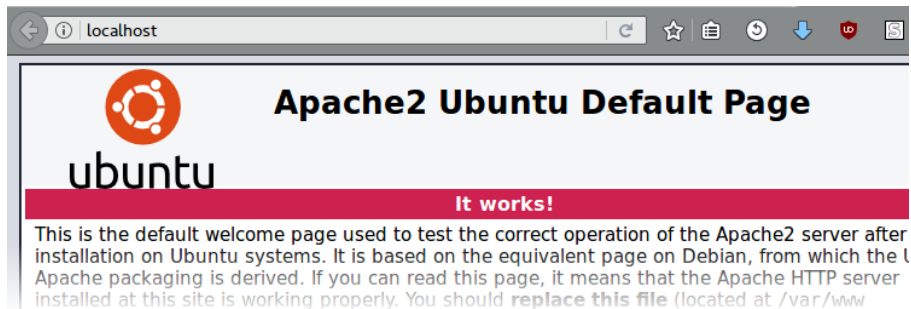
localhost

ubuntu

Apache2 Ubuntu Default Page

It works!

This is the default welcome page used to test the correct operation of the Apache2 server after installation on Ubuntu systems. It is based on the equivalent page on Debian, from which the U Apache packaging is derived. If you can read this page, it means that the Apache HTTP server installed at this site is working properly. You should **replace this file** (located at /var/www